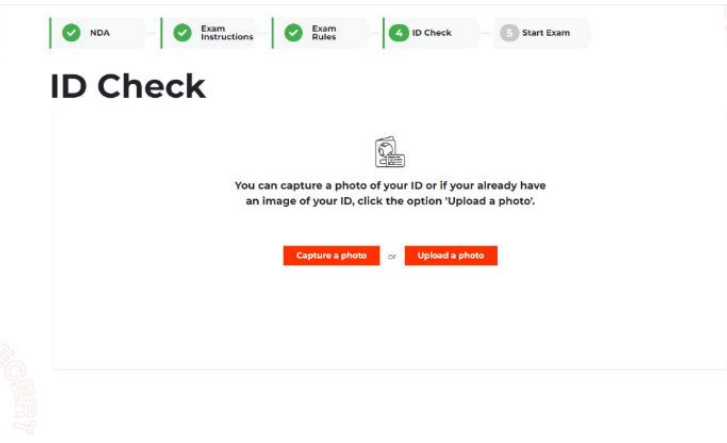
NDA

Exam Instructions

Exam Rules

4 ID Check

5 Start Exam

ID Check

You can capture a photo of your ID or if your already have an image of your ID, click the option 'Upload a photo'.

Capture a photo

or

Upload a photo

CERT